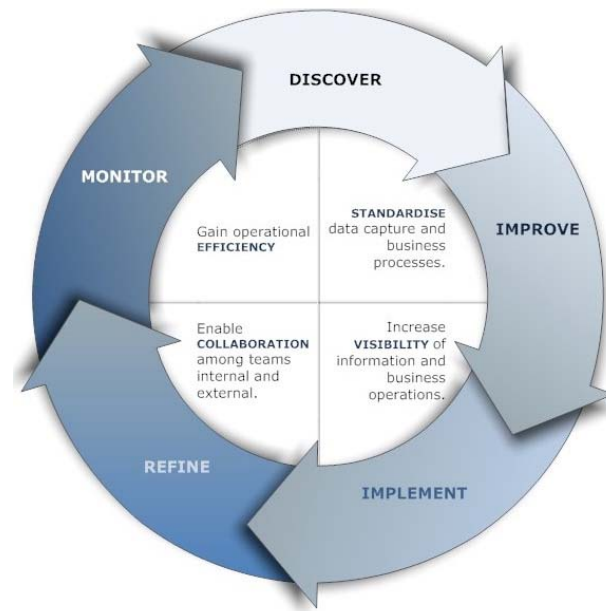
DISCOVER

IMPROVE

IMPLEMENT

REFINE

MONITOR

Gain operational EFFICIENCY

STANDARDISE data capture and business processes.

Enable COLLABORATION among teams internal and external.

Increase VISIBILITY of information and business operations.